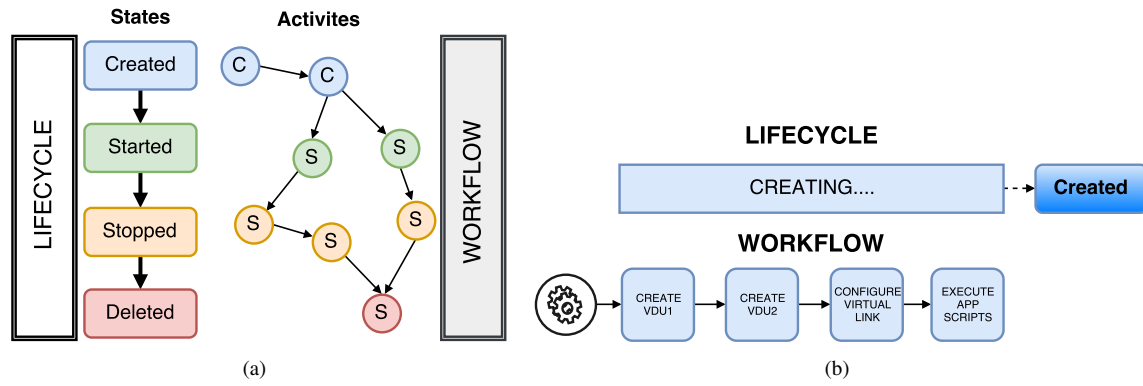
States

Activites

LIFECYCLE

Created

Started

Stopped

Deleted

C

C

S

S

S

S

S

S

WORKFLOW

(a)

LIFECYCLE

CREATING....

Created

WORKFLOW

CREATE VDU1

CREATE VDU2

CONFIGURE VIRTUAL LINK

EXECUTE APP SCRIPTS

(b)